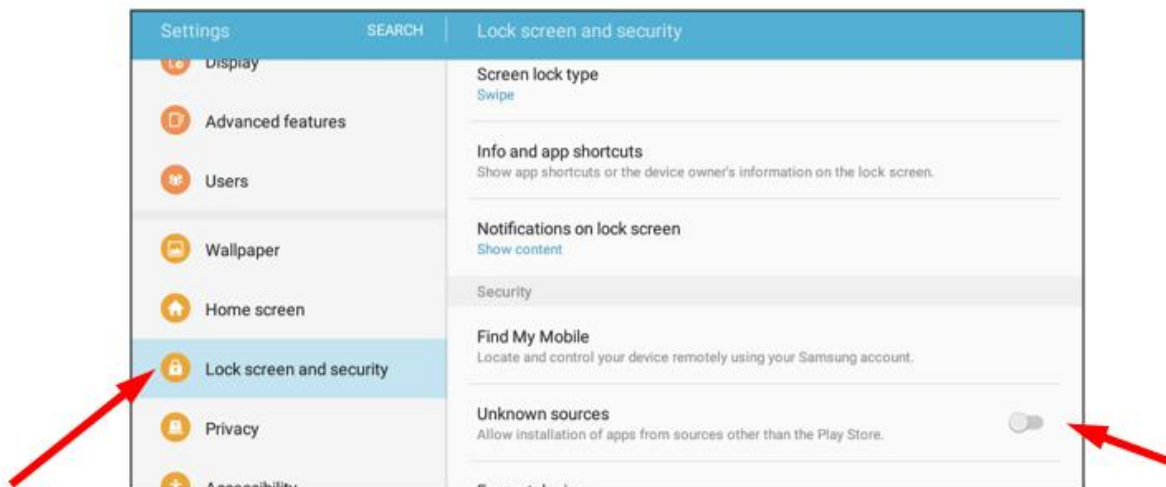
Settings SEARCH

Display

Advanced features

Users

Wallpaper

Home screen

Lock screen and security

Privacy

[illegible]

Lock screen and security

Screen lock type
Swipe

Info and app shortcuts
Show app shortcuts or the device owner's information on the lock screen.

Notifications on lock screen
Show content

Security

Find My Mobile
Locate and control your device remotely using your Samsung account.

Unknown sources
Allow installation of apps from sources other than the Play Store.

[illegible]